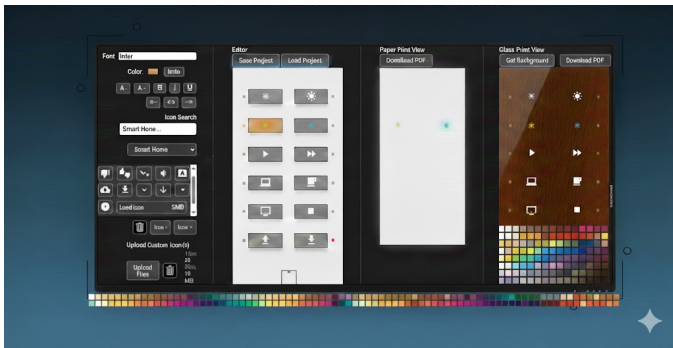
Font Inter

Color Invite

A· A· B I U

Icon Search

Smart Home...

Smart Home

Load icon SMD

Icon · Icon ×

Upload Custom Icon(s)

Upload Files

10m 10 Pins 10 MB

Editor

Save Project Load Project

Paper Print View

Download PDF

Glass Print View

Get Background Download PDF